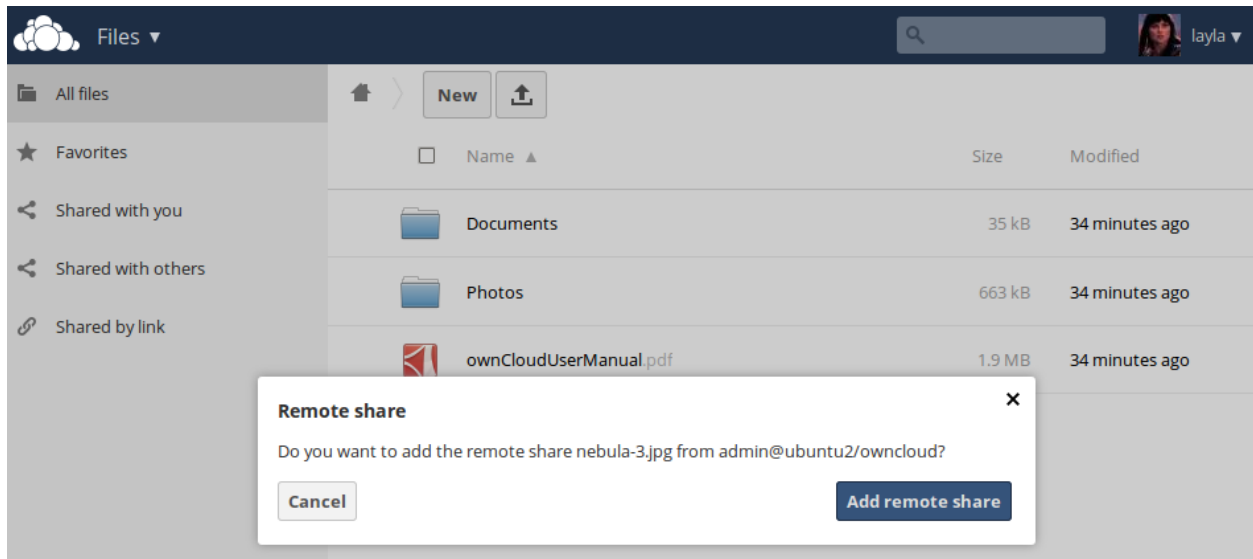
Files ▾

layla ▾

All files

Favorites

Shared with you

Shared with others

Shared by link

New

Name ▲

Size

Modified

Documents

35 kB

34 minutes ago

Photos

663 kB

34 minutes ago

ownCloudUserManual.pdf

1.9 MB

34 minutes ago

Remote share

Do you want to add the remote share nebula-3.jpg from admin@ubuntu2/owncloud?

Cancel

Add remote share